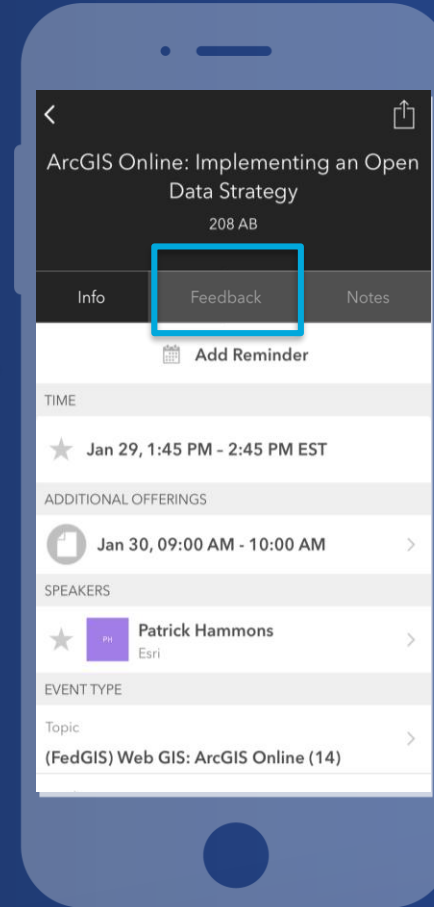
ArcGIS Online: Implementing an Open Data Strategy
208 AB

Info
Feedback
Notes

Add Reminder

TIME

Jan 29, 1:45 PM - 2:45 PM EST

ADDITIONAL OFFERINGS

Jan 30, 09:00 AM - 10:00 AM

SPEAKERS

PH
Patrick Hammons
Esri

EVENT TYPE

Topic
(FedGIS) Web GIS: ArcGIS Online (14)